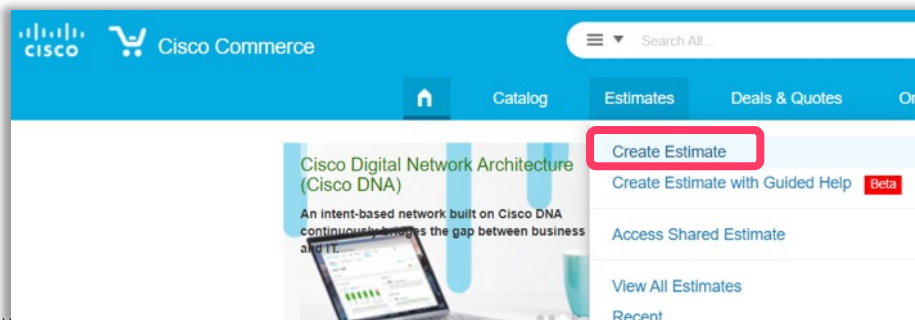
cisco Cisco Commerce

Search All...

Catalog Estimates Deals & Quotes Or

Cisco Digital Network Architecture (Cisco DNA)

An intent-based network built on Cisco DNA continuously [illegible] the gap between business and IT.

Create Estimate

Create Estimate with Guided Help Beta

Access Shared Estimate

View All Estimates

Recent